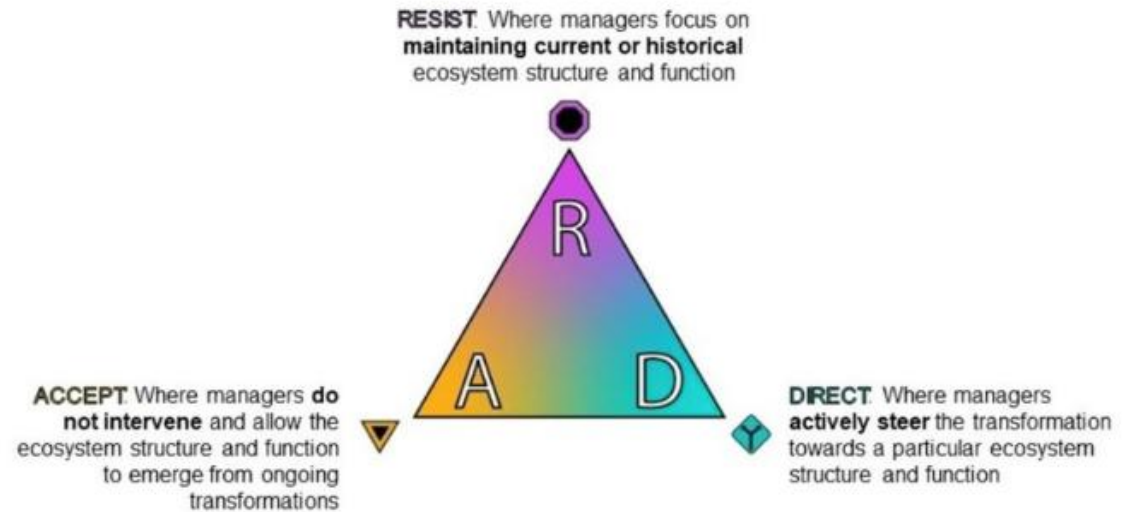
**RESIST**: Where managers focus on **maintaining current or historical** ecosystem structure and function

R

A

D

**ACCEPT**: Where managers **do not intervene** and allow the ecosystem structure and function to emerge from ongoing transformations

**DIRECT**: Where managers **actively steer** the transformation towards a particular ecosystem structure and function